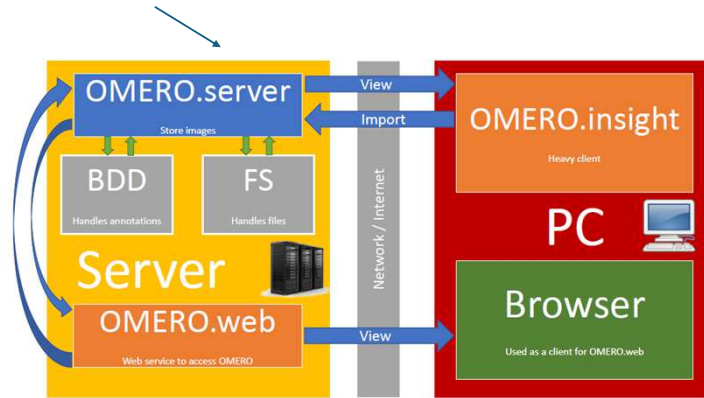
OMERO.server

Store images

View

Import

OMERO.insight

Heavy client

BDD

Handles annotations

FS

Handles files

Network / Internet

PC

Server

Browser

Used as a client for OMERO.web

OMERO.web

Web service to access OMERO

View